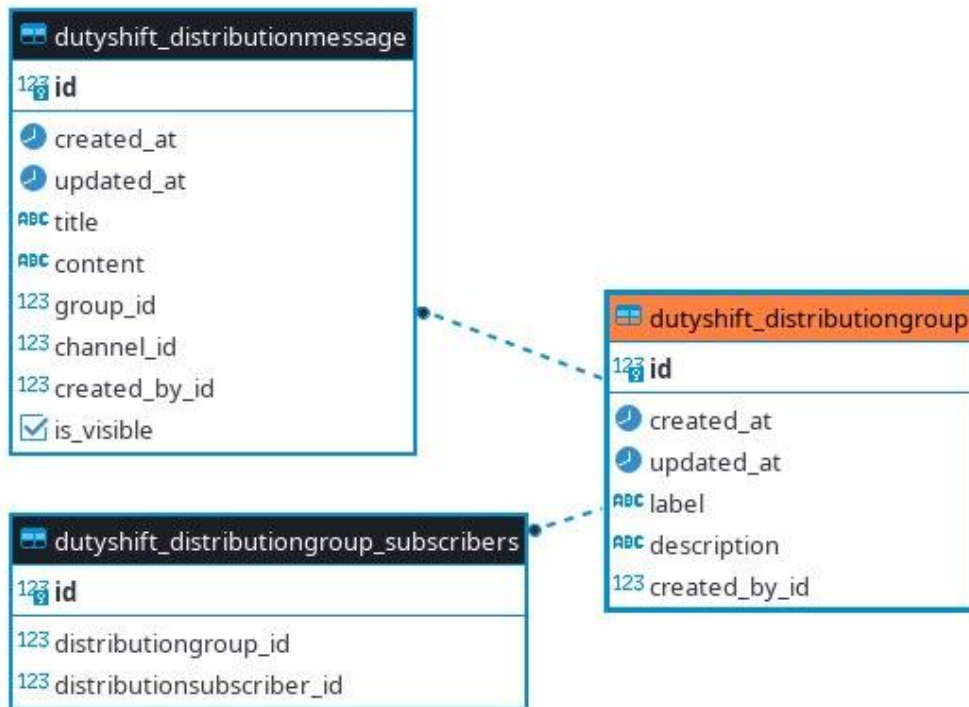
dutyshift_distributionmessage

123 id

created_at
updated_at
ABC title
ABC content
123 group_id
123 channel_id
123 created_by_id
is_visible

dutyshift_distributiongroup

123 id

created_at
updated_at
ABC label
ABC description
123 created_by_id

dutyshift_distributiongroup_subscribers

123 id

123 distributiongroup_id
123 distributionsubscriber_id